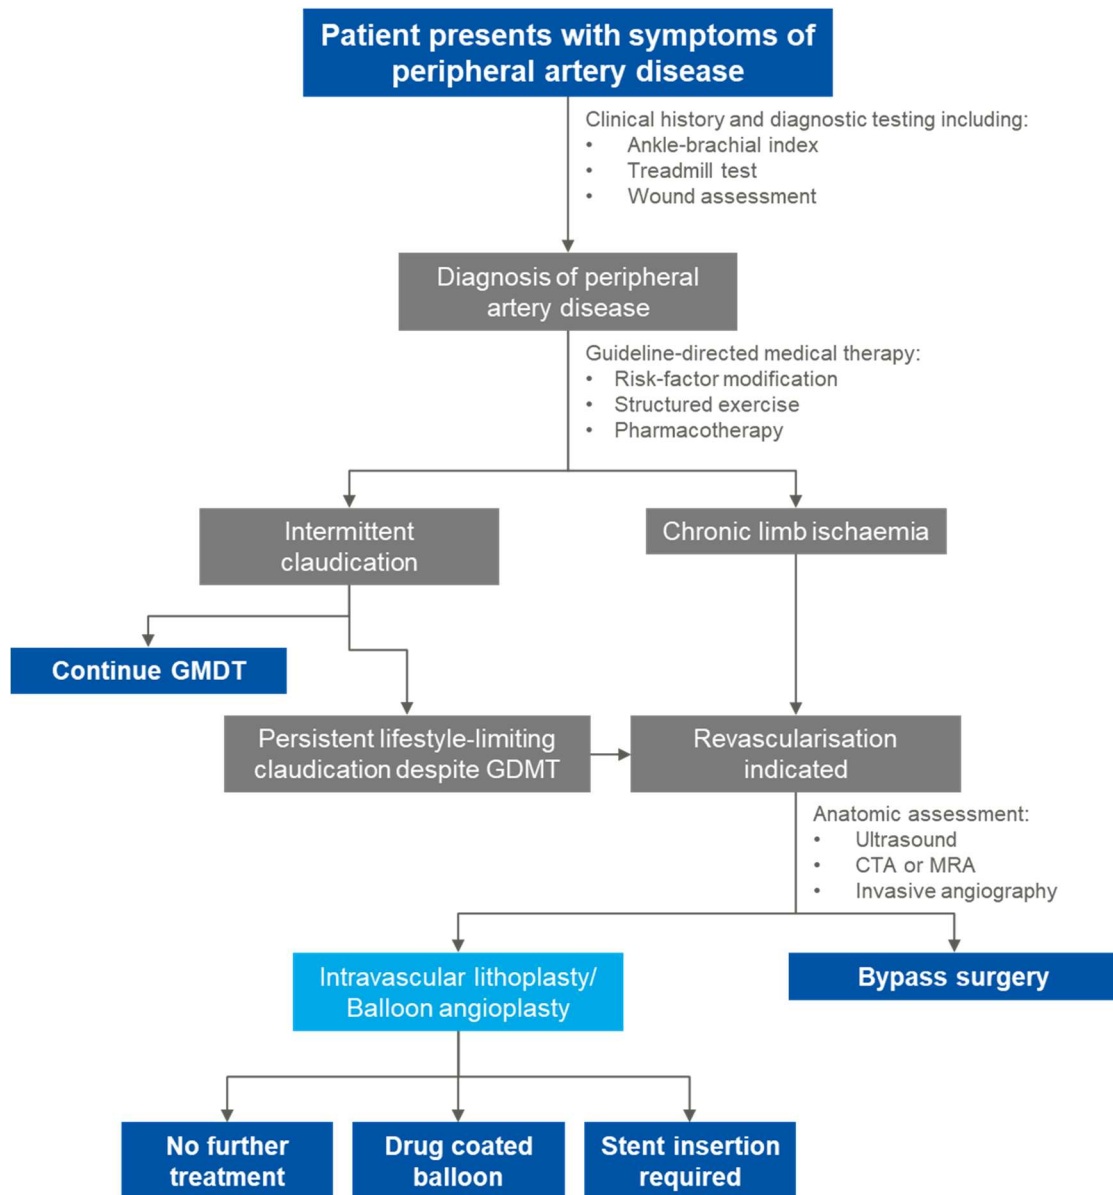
Patient presents with symptoms of peripheral artery disease

Clinical history and diagnostic testing including:
• Ankle-brachial index
• Treadmill test
• Wound assessment

Diagnosis of peripheral artery disease

Guideline-directed medical therapy:
• Risk-factor modification
• Structured exercise
• Pharmacotherapy

Intermittent claudication

Chronic limb ischaemia

Continue GMDT

Persistent lifestyle-limiting claudication despite GDMT

Revascularisation indicated

Anatomic assessment:
• Ultrasound
• CTA or MRA
• Invasive angiography

Intravascular lithoplasty/ Balloon angioplasty

Bypass surgery

No further treatment

Drug coated balloon

Stent insertion required